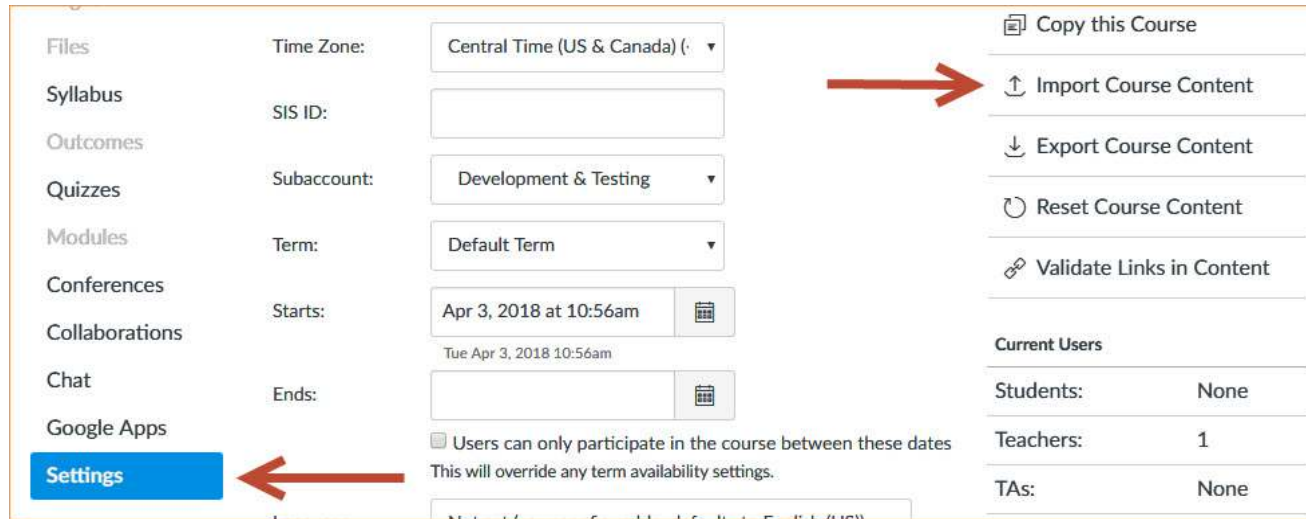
Files
Syllabus
Outcomes
Quizzes
Modules
Conferences
Collaborations
Chat
Google Apps
Settings

Time Zone: Central Time (US & Canada) (
SIS ID:
Subaccount: Development & Testing
Term: Default Term
Starts: Apr 3, 2018 at 10:56am
Tue Apr 3, 2018 10:56am
Ends:
Users can only participate in the course between these dates
This will override any term availability settings.

Copy this Course
Import Course Content
Export Course Content
Reset Course Content
Validate Links in Content

Current Users

| Students: | None |
|---|---|
| Teachers: | 1 |
| TAs: | None |